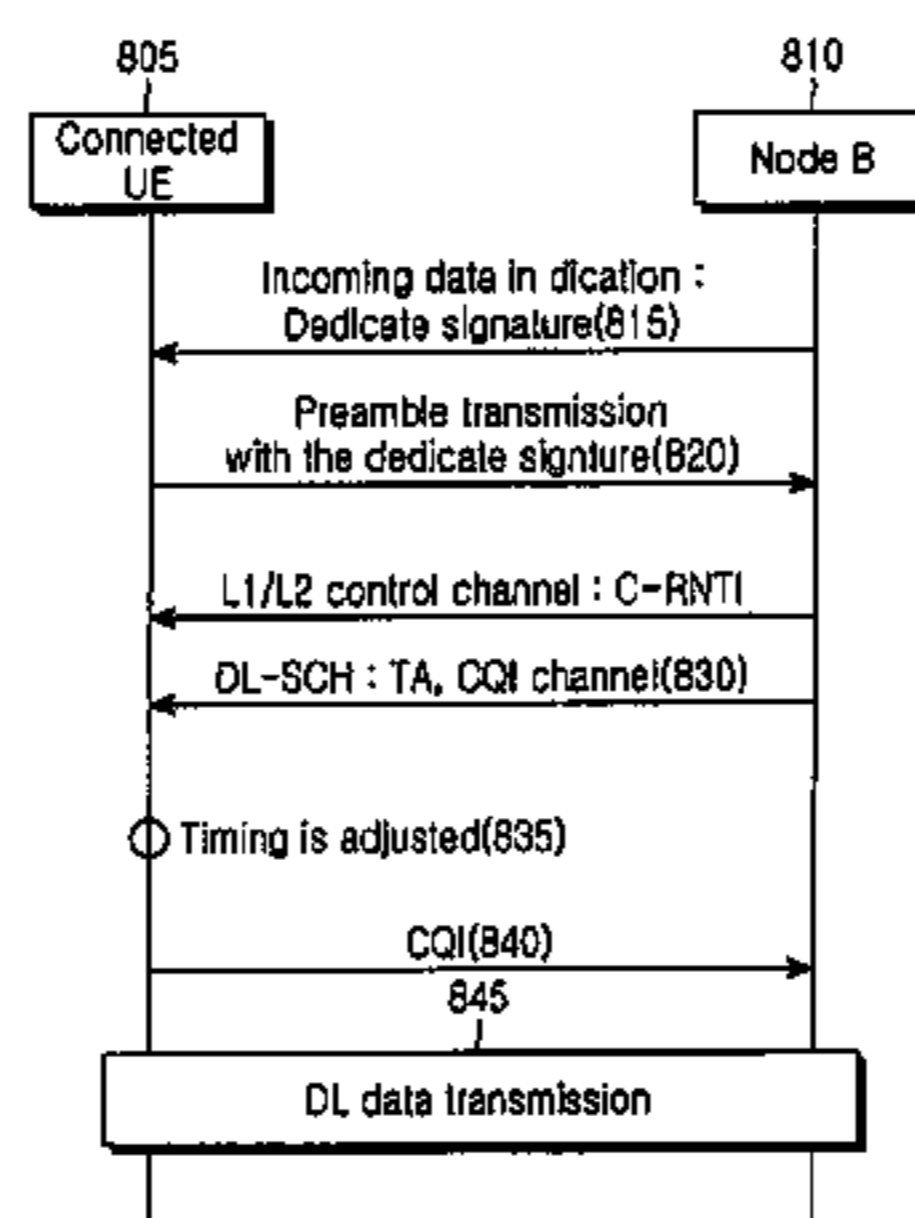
805

810

Connected UE

Node B

Incoming data in dication : Dedicate signature(815)

Preamble transmission with the dedicate signture(820)

L1/L2 control channel : C-RNTI

DL-SCH : TA, CQI channel(830)

Timing is adjusted(835)

CQI(840)

845

DL data transmission